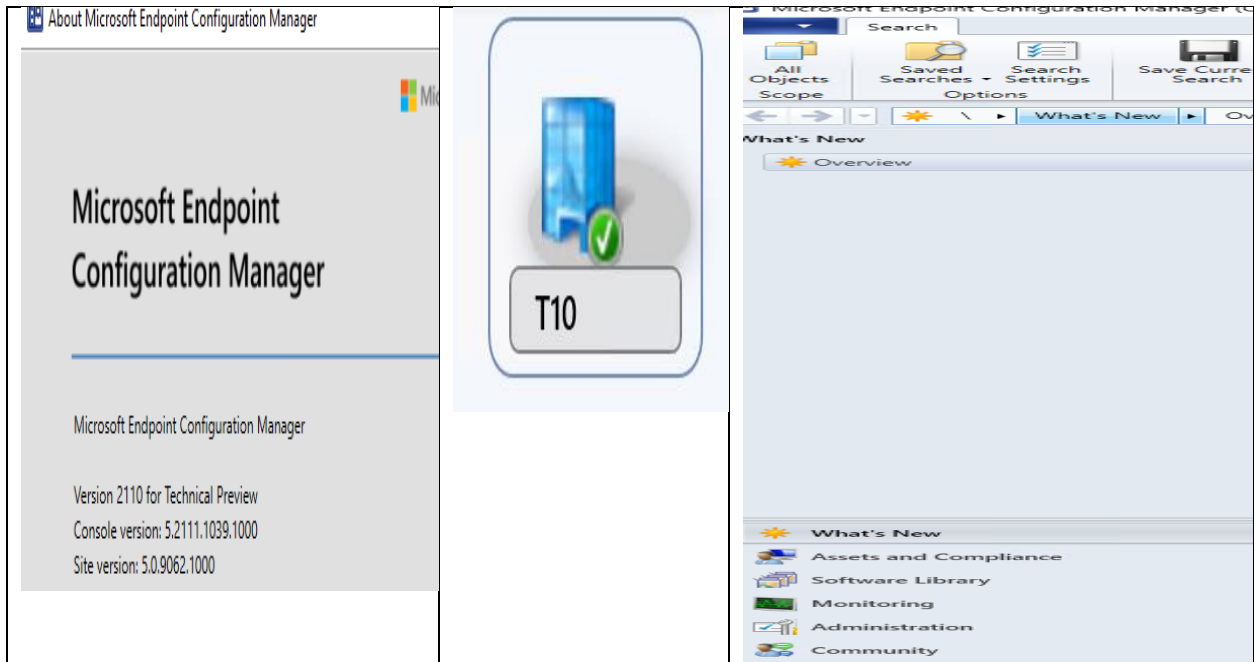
About Microsoft Endpoint Configuration Manager

Mic

Microsoft Endpoint Configuration Manager

Microsoft Endpoint Configuration Manager

Version 2110 for Technical Preview
Console version: 5.2111.1039.1000
Site version: 5.0.9062.1000

T10

Microsoft Endpoint Configuration Manager (

Search

All Objects
Scope

Saved Searches
Search Settings
Options

Save Curre Search

What's New

Ov

What's New

Overview

What's New
Assets and Compliance
Software Library
Monitoring
Administration
Community